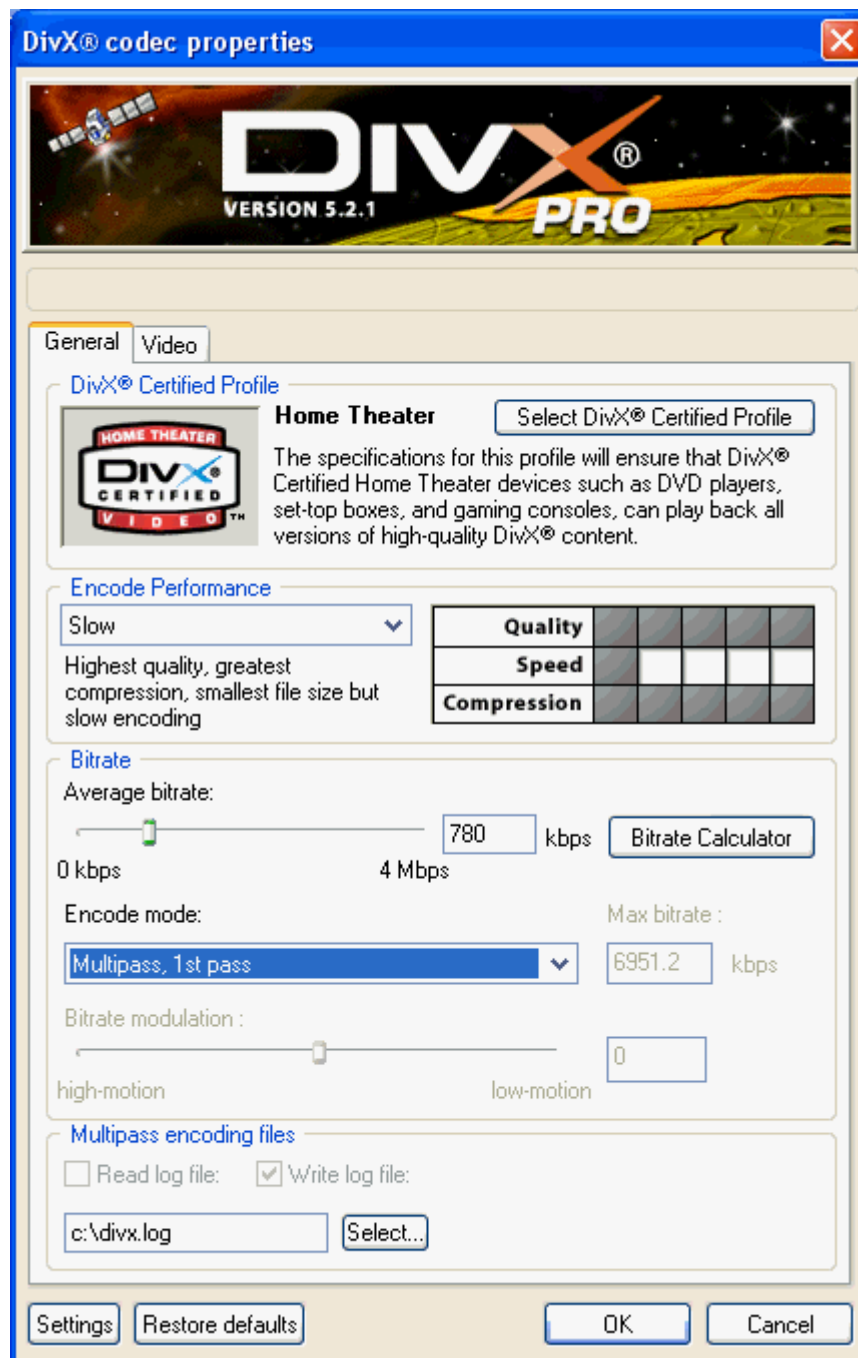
DivX® codec properties

DIVX®
VERSION 5.2.1
PRO

General | Video

DivX® Certified Profile

HOME THEATER
DIVX®
CERTIFIED
VIDEO
TM

Home Theater

Select DivX® Certified Profile

The specifications for this profile will ensure that DivX® Certified Home Theater devices such as DVD players, set-top boxes, and gaming consoles, can play back all versions of high-quality DivX® content.

Encode Performance

Slow

Highest quality, greatest compression, smallest file size but slow encoding

| Quality |
|---|
| Speed |
| Compression |

Bitrate

Average bitrate:

780 kbps

Bitrate Calculator

0 kbps

4 Mbps

Encode mode:

Multipass, 1st pass

Max bitrate :

6951.2 kbps

Bitrate modulation :

0

high-motion

low-motion

Multipass encoding files

Read log file:

Write log file:

c:\divx.log

Select...

Settings

Restore defaults

OK

Cancel